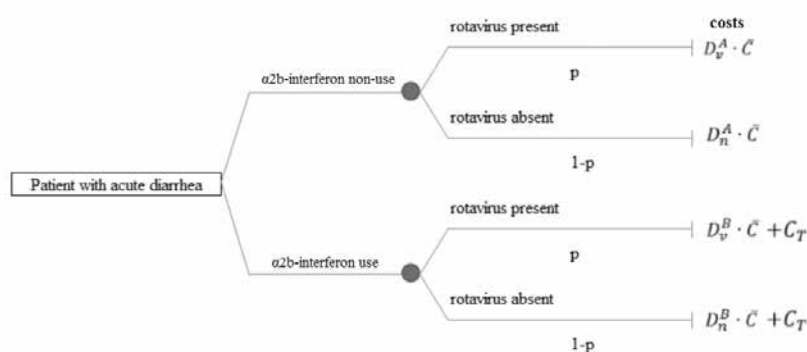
costs

Patient with acute diarrhea

α2b-interferon non-use

rotavirus present

p

$D_v^A \cdot \bar{C}$

rotavirus absent

1-p

$D_n^A \cdot \bar{C}$

α2b-interferon use

rotavirus present

p

$D_v^B \cdot \bar{C} + C_T$

rotavirus absent

1-p

$D_n^B \cdot \bar{C} + C_T$